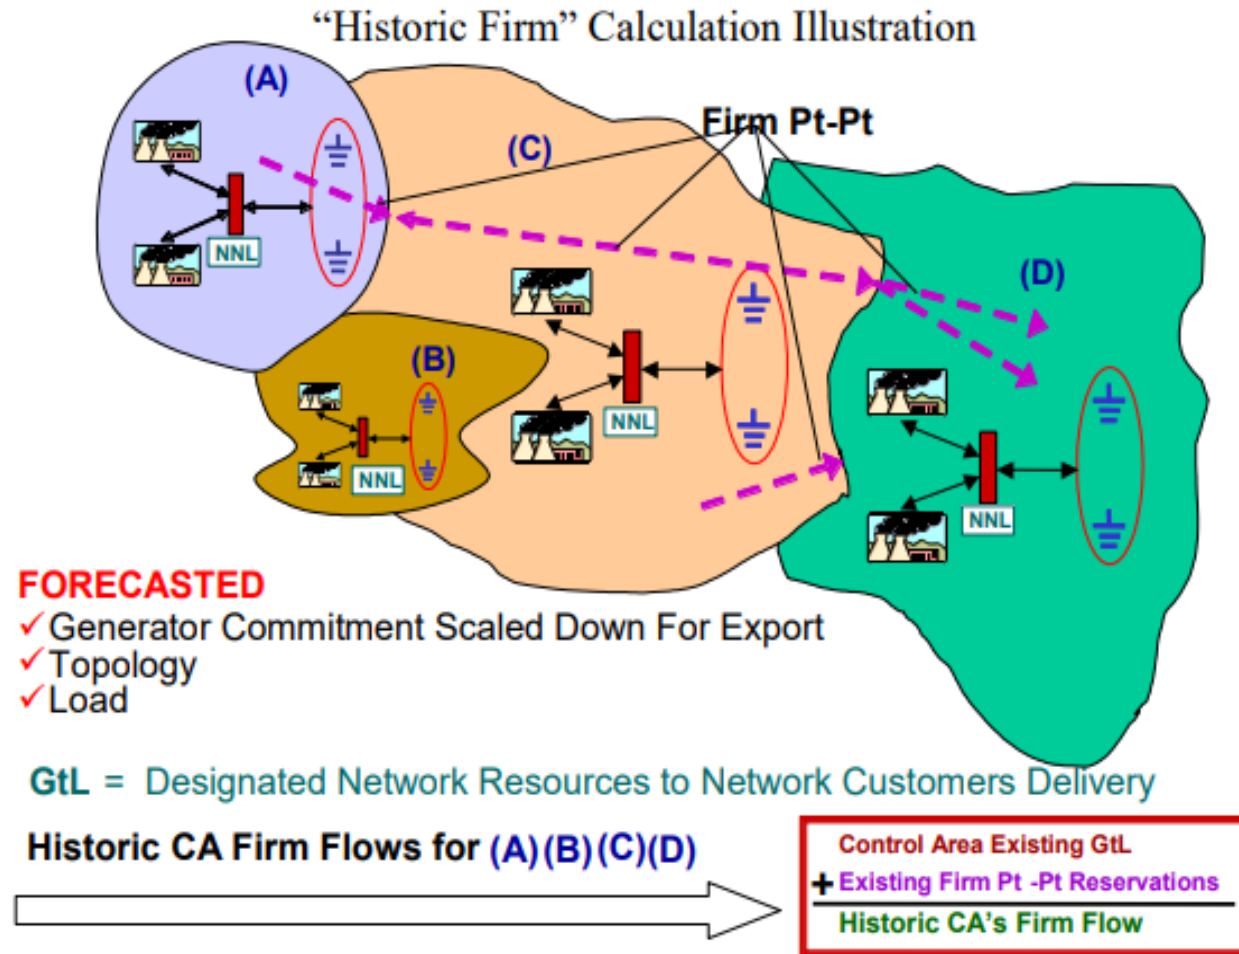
"Historic Firm" Calculation Illustration

(A)

Firm Pt-Pt

(C)

NNL

(D)

(B)

NNL

NNL

NNL

FORECASTED
✓Generator Commitment Scaled Down For Export
✓Topology
✓Load

GtL = Designated Network Resources to Network Customers Delivery

Historic CA Firm Flows for (A)(B)(C)(D)

Control Area Existing GtL
+ Existing Firm Pt -Pt Reservations
Historic CA's Firm Flow